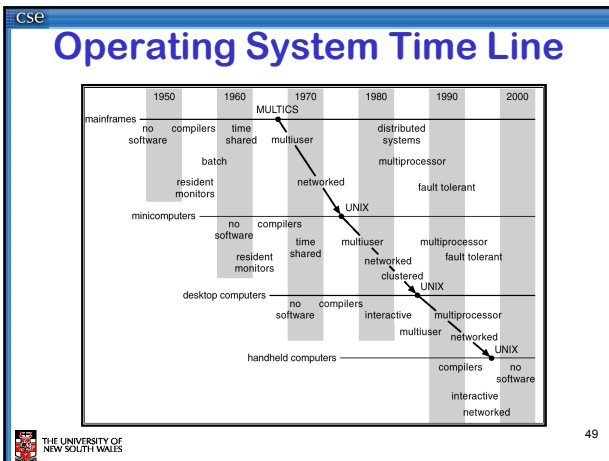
cse

Operating System Time Line

1950 1960 1970 1980 1990 2000

MULTICS

mainframes

no software

compilers

time shared

multiuser

distributed systems

batch

multiprocessor

resident monitors

networked

fault tolerant

UNIX

minicomputers

no software

compilers

time shared

multiuser

multiprocessor

resident monitors

networked

fault tolerant

clustered

UNIX

desktop computers

no software

compilers

interactive

multiprocessor

multiuser

networked

UNIX

handheld computers

compilers

no software

interactive

networked

49

THE UNIVERSITY OF NEW SOUTH WALES